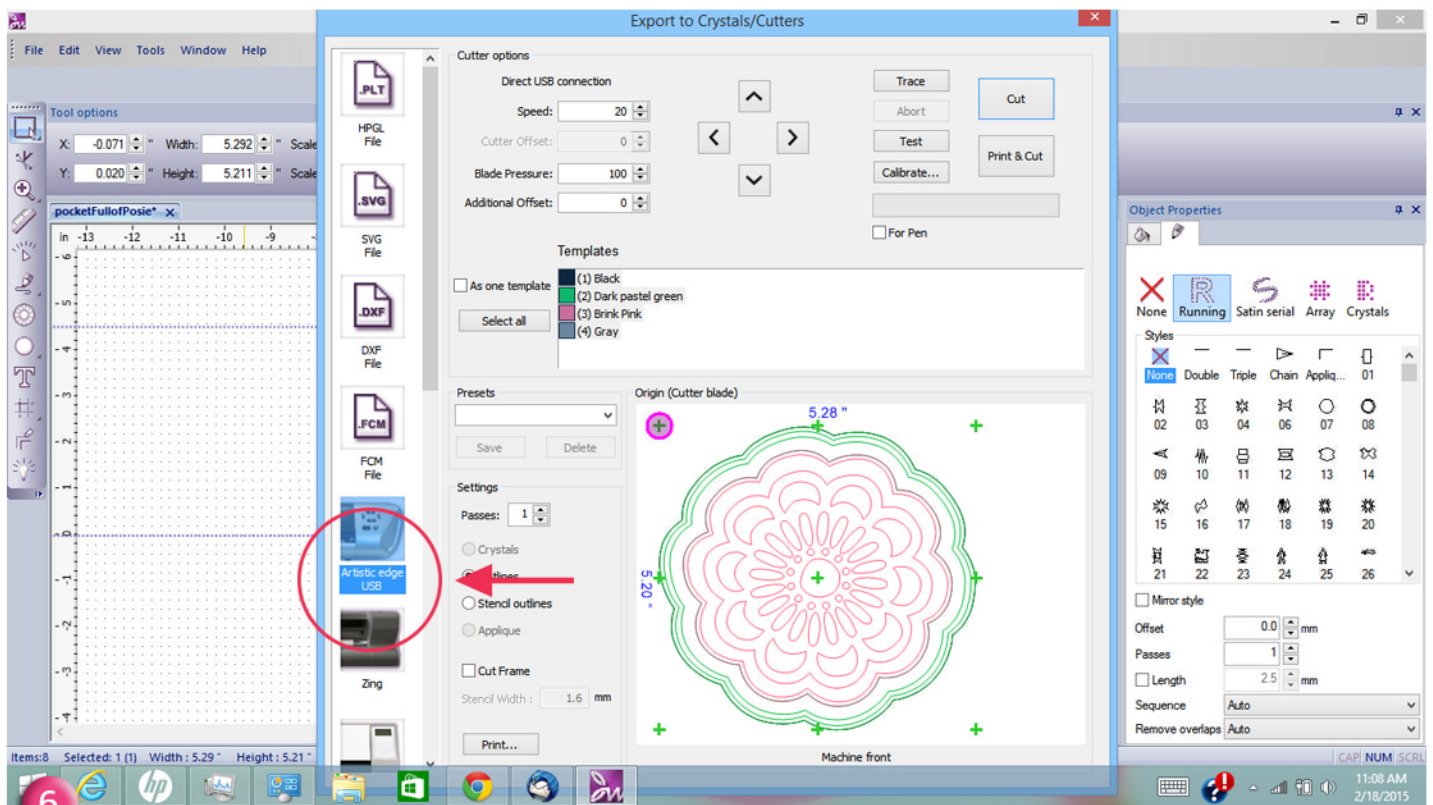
File Edit View Tools Window Help

Tool options

X: -0.071 " Width: 5.292 " Scale

Y: 0.020 " Height: 5.211 " Scale

pocketFullofPosie*

in -13 -12 -11 -10 -9

Export to Crystals/Cutters

.PLT
HPGL File

.SVG
SVG File

.DXF
DXF File

.FCM
FCM File

Artistic edge USB

Zing

Cutter options

Direct USB connection

Speed: 20

Cutter Offset: 0

Blade Pressure: 100

Additional Offset: 0

Trace

Abort

Test

Calibrate...

Cut

Print & Cut

For Pen

Templates

As one template

Select all

(1) Black
(2) Dark pastel green
(3) Brink Pink
(4) Gray

Presets

Save Delete

Settings

Passes: 1

Crystals

Outlines

Stencil outlines

Applique

Cut Frame

Stencil Width : 1.6 mm

Print...

Origin (Cutter blade)

5.28 "

5.20 "

Machine front

Object Properties

None Running Satin serial Array Crystals

Styles

None Double Triple Chain Appliq... 01

02 03 04 06 07 08

09 10 11 12 13 14

15 16 17 18 19 20

21 22 23 24 25 26

Mirror style

Offset 0.0 mm

Passes 1

Length 2.5 mm

Sequence Auto

Remove overlaps Auto

Items:8 Selected: 1 (1) Width : 5.29 " Height : 5.21 "

CAP NUM SCRL

6

11:08 AM
2/18/2015